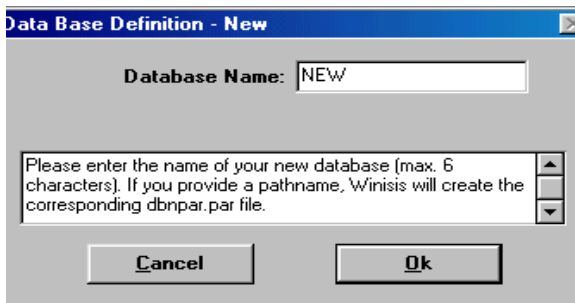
Data Base Definition - New

Database Name: NEW

Please enter the name of your new database (max. 6 characters). If you provide a pathname, Winisis will create the corresponding dbnpar.par file.

Cancel

Ok